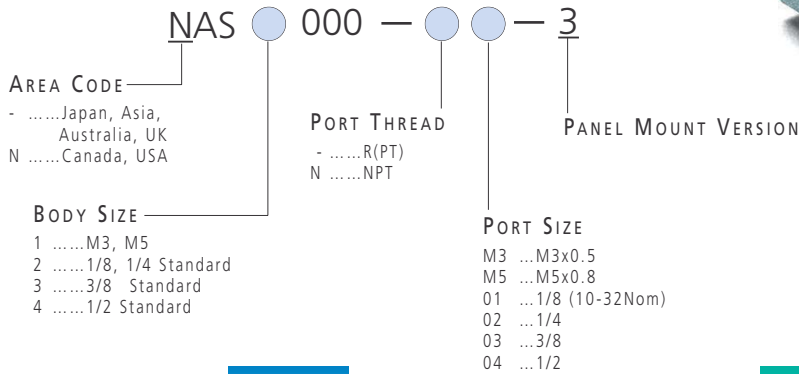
NAS 000 — — 3

AREA CODE
- ……Japan, Asia, Australia, UK
N ……Canada, USA

PORT THREAD
- ……R(PT)
N ……NPT

PANEL MOUNT VERSION

BODY SIZE
1 ……M3, M5
2 ……1/8, 1/4 Standard
3 ……3/8 Standard
4 ……1/2 Standard

PORT SIZE
M3 …M3x0.5
M5 …M5x0.8
01 …1/8 (10-32Nom)
02 …1/4
03 …3/8
04 …1/2